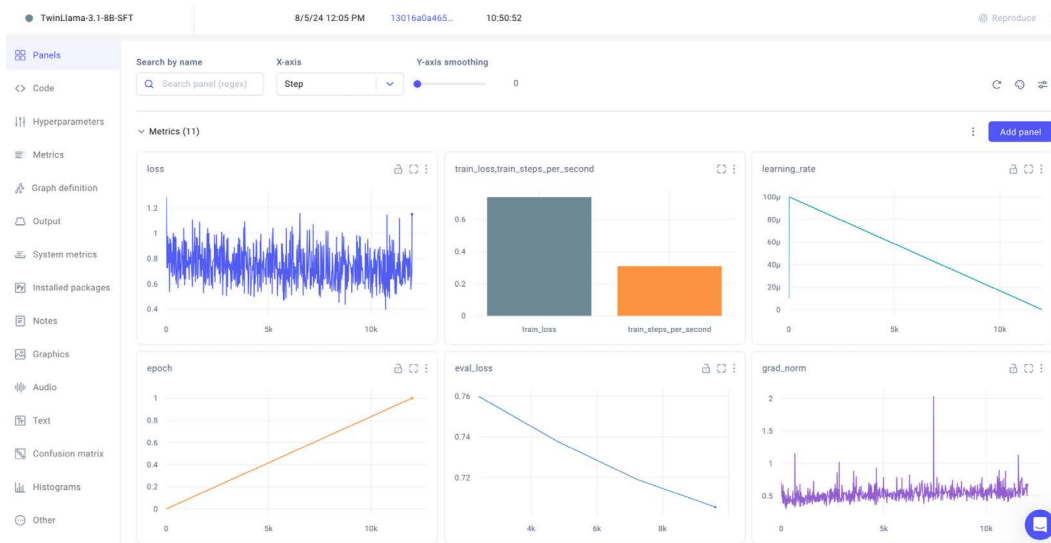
TwinLlama-3.1-8B-SFT 8/5/24 12:05 PM 13016a0a465... 10:50:52 Reproduce

Panels
Code
Hyperparameters
Metrics
Graph definition
Output
System metrics
Installed packages
Notes
Graphics
Audio
Text
Confusion matrix
Histograms
Other

Search by name
Search panel (regex)
X-axis
Step
Y-axis smoothing
0

Metrics (11)
Add panel

loss
1.2
1
0.8
0.6
0.4
0 5k 10k

train_loss,train_steps_per_second
0.6
0.4
0.2
0
train_loss train_steps_per_second

learning_rate
100μ
80μ
60μ
40μ
20μ
0
0 5k 10k

epoch
1
0.8
0.6
0.4
0.2
0
0 5k 10k

eval_loss
0.76
0.74
0.72
4k 6k 8k

grad_norm
2
1.5
1
0.5
0 5k 10k